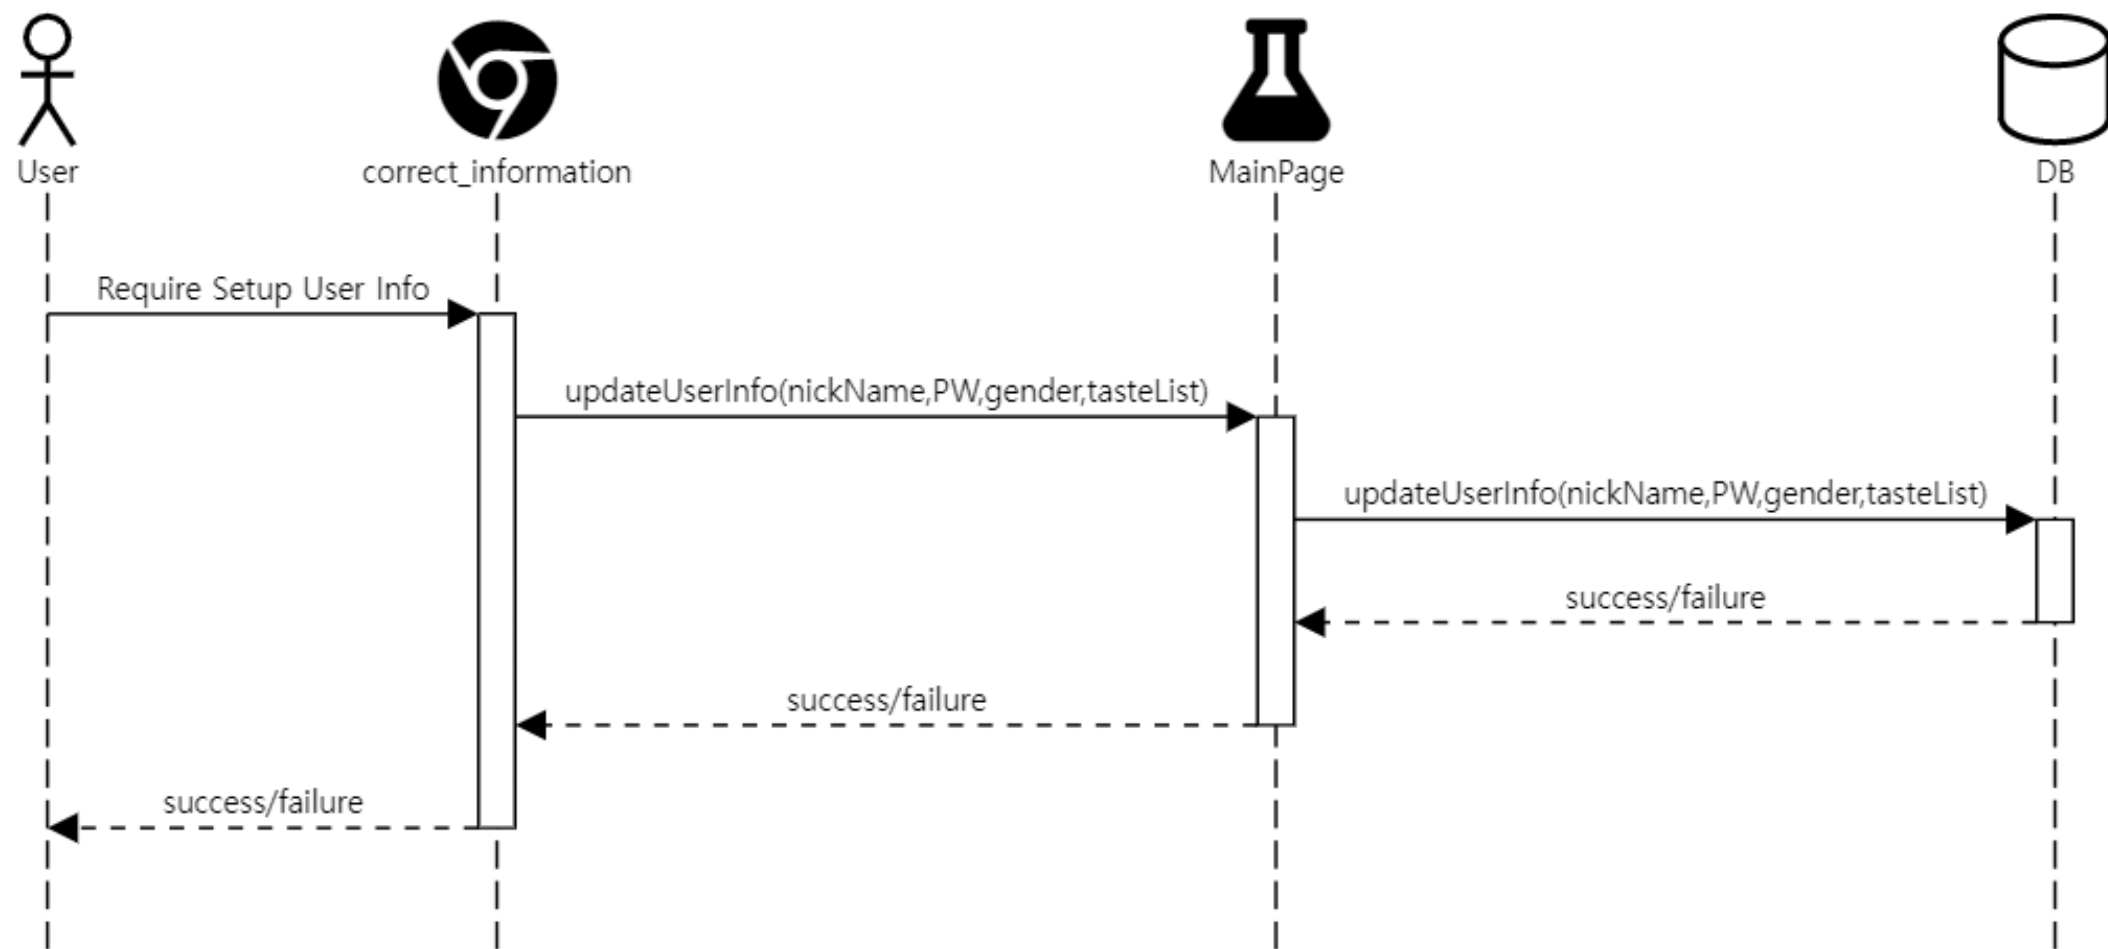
User

correct_information

MainPage

DB

Require Setup User Info

updateUserInfo(nickName,PW,gender,tasteList)

updateUserInfo(nickName,PW,gender,tasteList)

success/failure

success/failure

success/failure